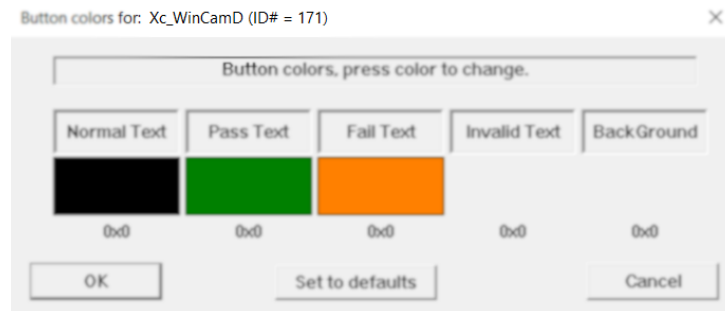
Button colors for: Xc_WinCamD (ID# = 171)

×

Button colors, press color to change.

| Normal Text | Pass Text | Fail Text | Invalid Text | BackGround |
|---|---|---|---|---|
| 0x0 | 0x0 | 0x0 | 0x0 | 0x0 |

OK

Set to defaults

Cancel